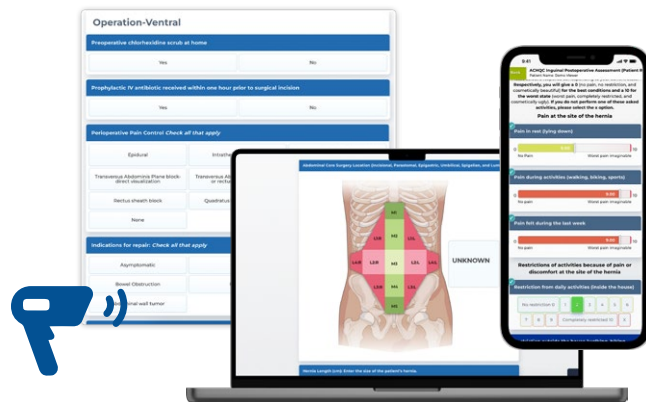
Operation-Ventral

Preoperative chlorhexidine scrub at home

Yes

No

Prophylactic IV antibiotic received within one hour prior to surgical incision

Yes

No

Perioperative Pain Control Check all that apply

Epidural

Intrathe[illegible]

Transversus Abdominis Plane block-direct visualization

Transversus Ab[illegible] or rectu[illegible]

Rectus sheath block

Quadratu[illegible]

None

Indications for repair: Check all that apply

Asymptomatic

Bowel Obstruction

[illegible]inal wall tumor

Abdominal Core Surgery Location (Incisional, Parastomal, Epigastric, Umbilical, Spigelian, and Lum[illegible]

M1

M2

M3

M4

M5

LR

LL

LER

LIR

LIL

LSL

UNKNOWN

Hernia Length (cm): Enter the size of the patient's hernia.

ACHQC Inguinal Postoperative Assessment (Patient R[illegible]

Patient Name: Demo House

Respectively, you will give a 0 (no pain, no restriction, and cosmetically beautiful) for the best conditions and a 10 for the worst state (worst pain, completely restricted, and cosmetically ugly). If you do not perform one of these asked activities, please select the x option.

Pain at the site of the hernia

Pain in rest (lying down)

No Pain

Worst pain imaginable

Pain during activities (walking, biking, sports)

No pain

Worst pain imaginable

Pain felt during the last week

No pain

Worst pain imaginable

Restrictions of activities because of pain or discomfort at the site of the hernia

Restriction from daily activities (inside the house)

No restriction 0

1

2

3

4

5

6

7

8

9

Completely restricted 10

X